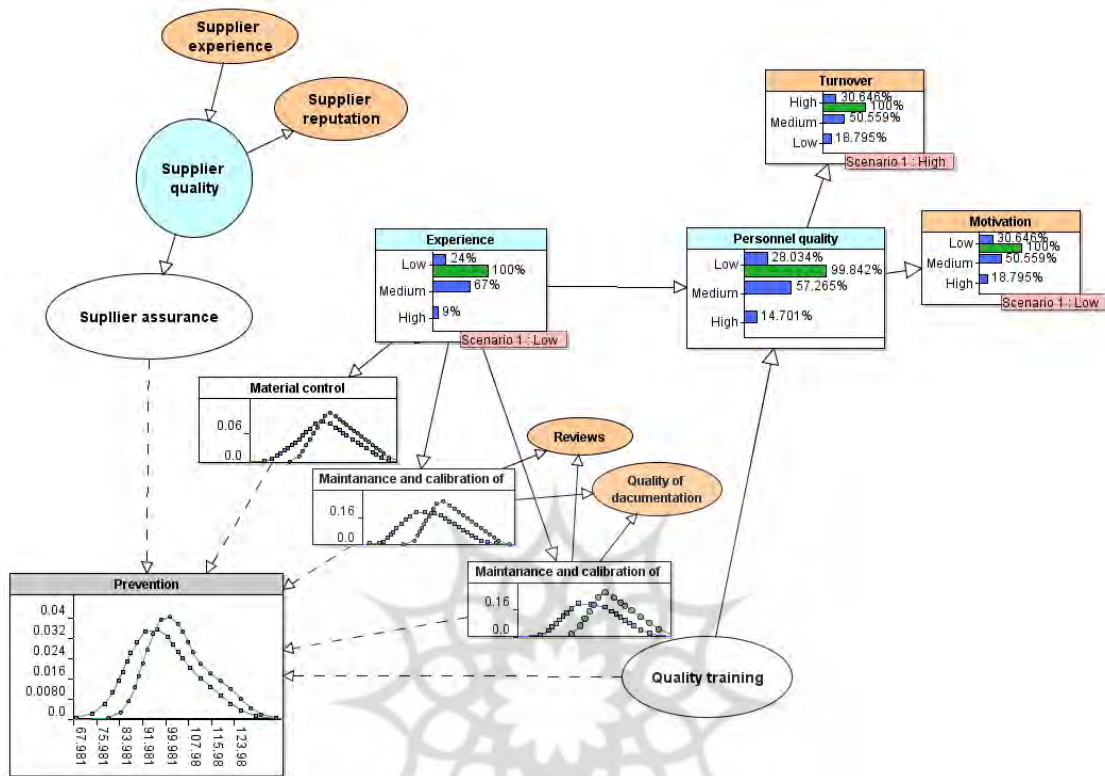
Supplier experience

Supplier reputation

Supplier quality

Supplier assurance

Turnover
High 30.646% 100%
Medium 50.559%
Low 18.795%
Scenario 1 : High

Experience
Low 24% 100%
Medium 67%
High 9%
Scenario 1 : Low

Personnel quality
Low 28.034% 99.842%
Medium 57.265%
High 14.701%

Motivation
Low 30.646% 100%
Medium 50.559%
High 18.795%
Scenario 1 : Low

Material control
0.06
0.0

Reviews

Maintanance and calibration of
0.16
0.0

Quality of documentation

Maintanance and calibration of
0.16
0.0

Prevention
0.04
0.032
0.024
0.016
0.0080
0.0
67.981
75.981
83.981
91.981
99.981
107.98
115.98
123.98

Quality training